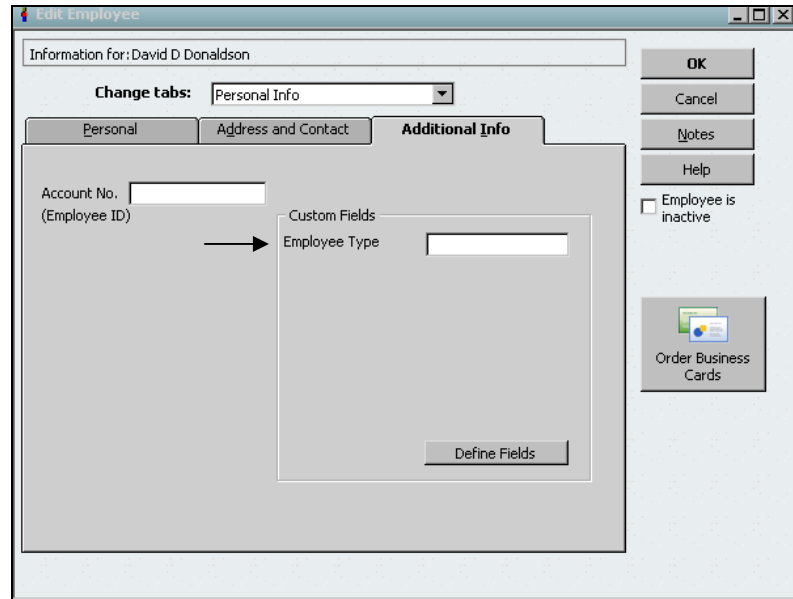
Edit Employee

Information for: David D Donaldson

Change tabs: Personal Info

Personal | Address and Contact | Additional Info

Account No.
(Employee ID)

Custom Fields
Employee Type

Define Fields

OK
Cancel
Notes
Help
Employee is inactive

Order Business Cards